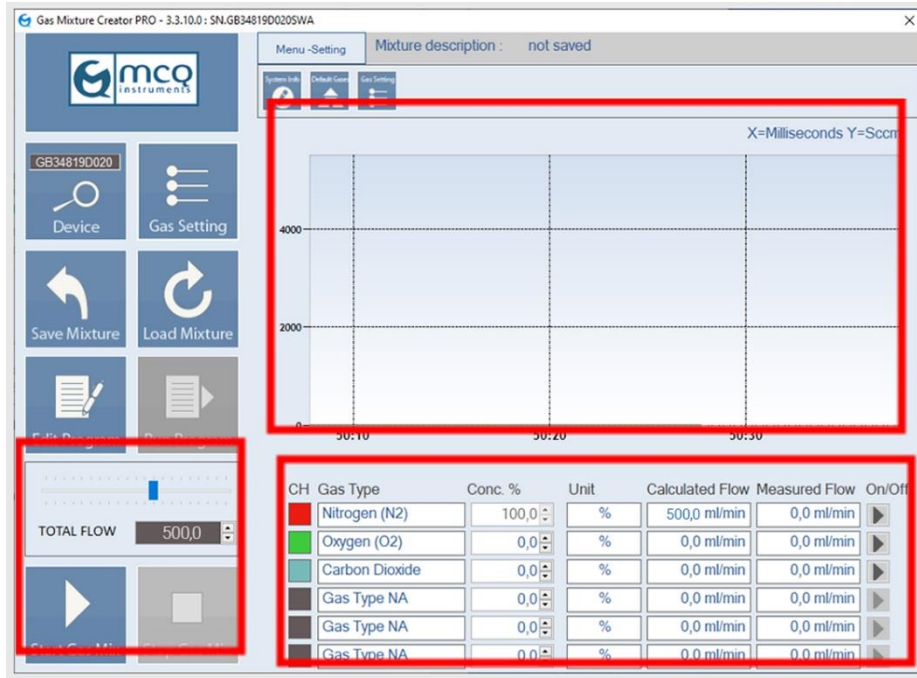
Gas Mixture Creator PRO - 3.3.10.0 : SN.GB34819D020SWA

×

mcq instruments

Menu -Setting

Mixture description : not saved

System Info

Default Gases

Gas Setting

GB34819D020

Device

Gas Setting

Save Mixture

Load Mixture

Edit Program

Run Program

TOTAL FLOW 500,0

Start Gas Mix

Stop Gas Mix

X=Milliseconds Y=Sccm

4000

2000

0

50:10

50:20

50:30

| CH | Gas Type | Conc. % | Unit | Calculated Flow | Measured Flow | On/Off |
|---|---|---|---|---|---|---|
| | Nitrogen (N2) | 100,0 | % | 500,0 ml/min | 0,0 ml/min | |
| | Oxygen (O2) | 0,0 | % | 0,0 ml/min | 0,0 ml/min | |
| | Carbon Dioxide | 0,0 | % | 0,0 ml/min | 0,0 ml/min | |
| | Gas Type NA | 0,0 | % | 0,0 ml/min | 0,0 ml/min | |
| | Gas Type NA | 0,0 | % | 0,0 ml/min | 0,0 ml/min | |
| | Gas Type NA | 0,0 | % | 0,0 ml/min | 0,0 ml/min | |